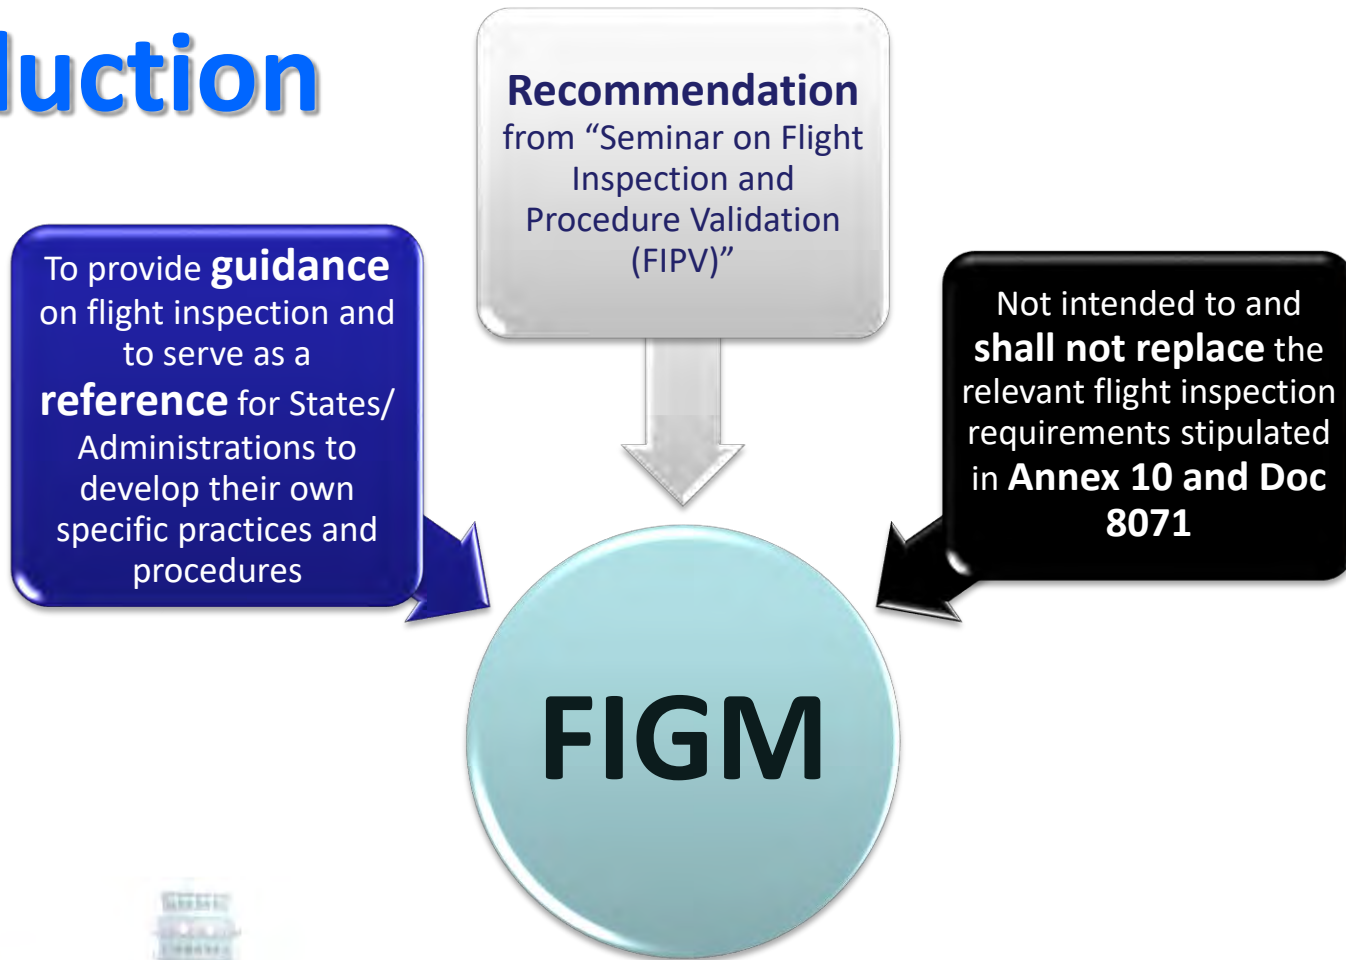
luction

Recommendation from “Seminar on Flight Inspection and Procedure Validation (FIPV)”

To provide guidance on flight inspection and to serve as a reference for States/ Administrations to develop their own specific practices and procedures

Not intended to and shall not replace the relevant flight inspection requirements stipulated in Annex 10 and Doc 8071

FIGM